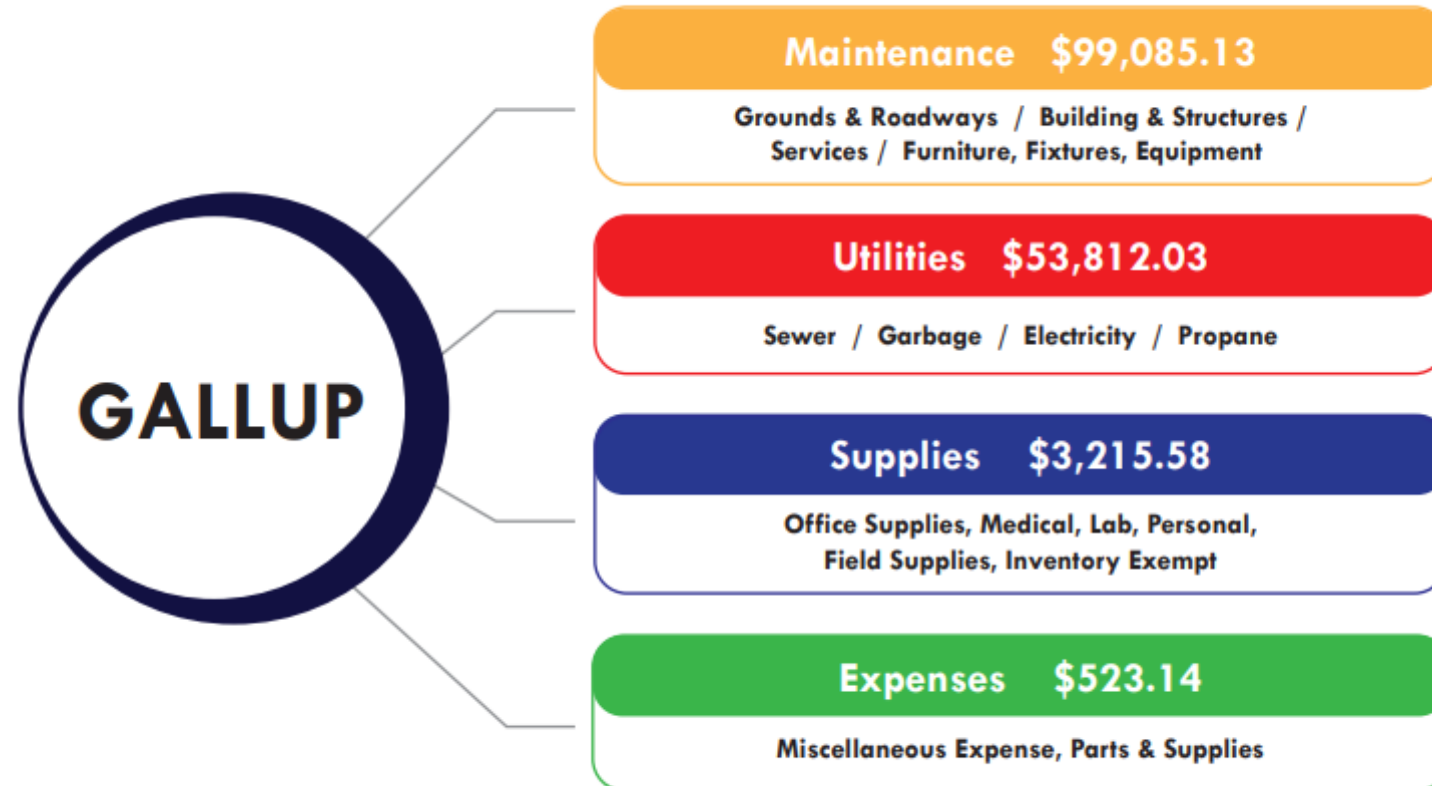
GALLUP

Maintenance $99,085.13

Grounds & Roadways / Building & Structures / Services / Furniture, Fixtures, Equipment

Utilities $53,812.03

Sewer / Garbage / Electricity / Propane

Supplies $3,215.58

Office Supplies, Medical, Lab, Personal, Field Supplies, Inventory Exempt

Expenses $523.14

Miscellaneous Expense, Parts & Supplies